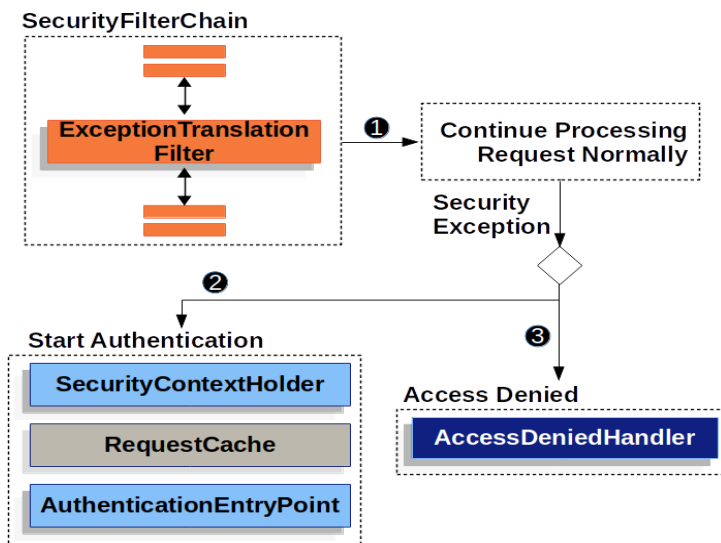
SecurityFilterChain

ExceptionTranslation Filter

1

Continue Processing Request Normally

Security Exception

2

Start Authentication

SecurityContextHolder

RequestCache

AuthenticationEntryPoint

3

Access Denied

AccessDeniedHandler